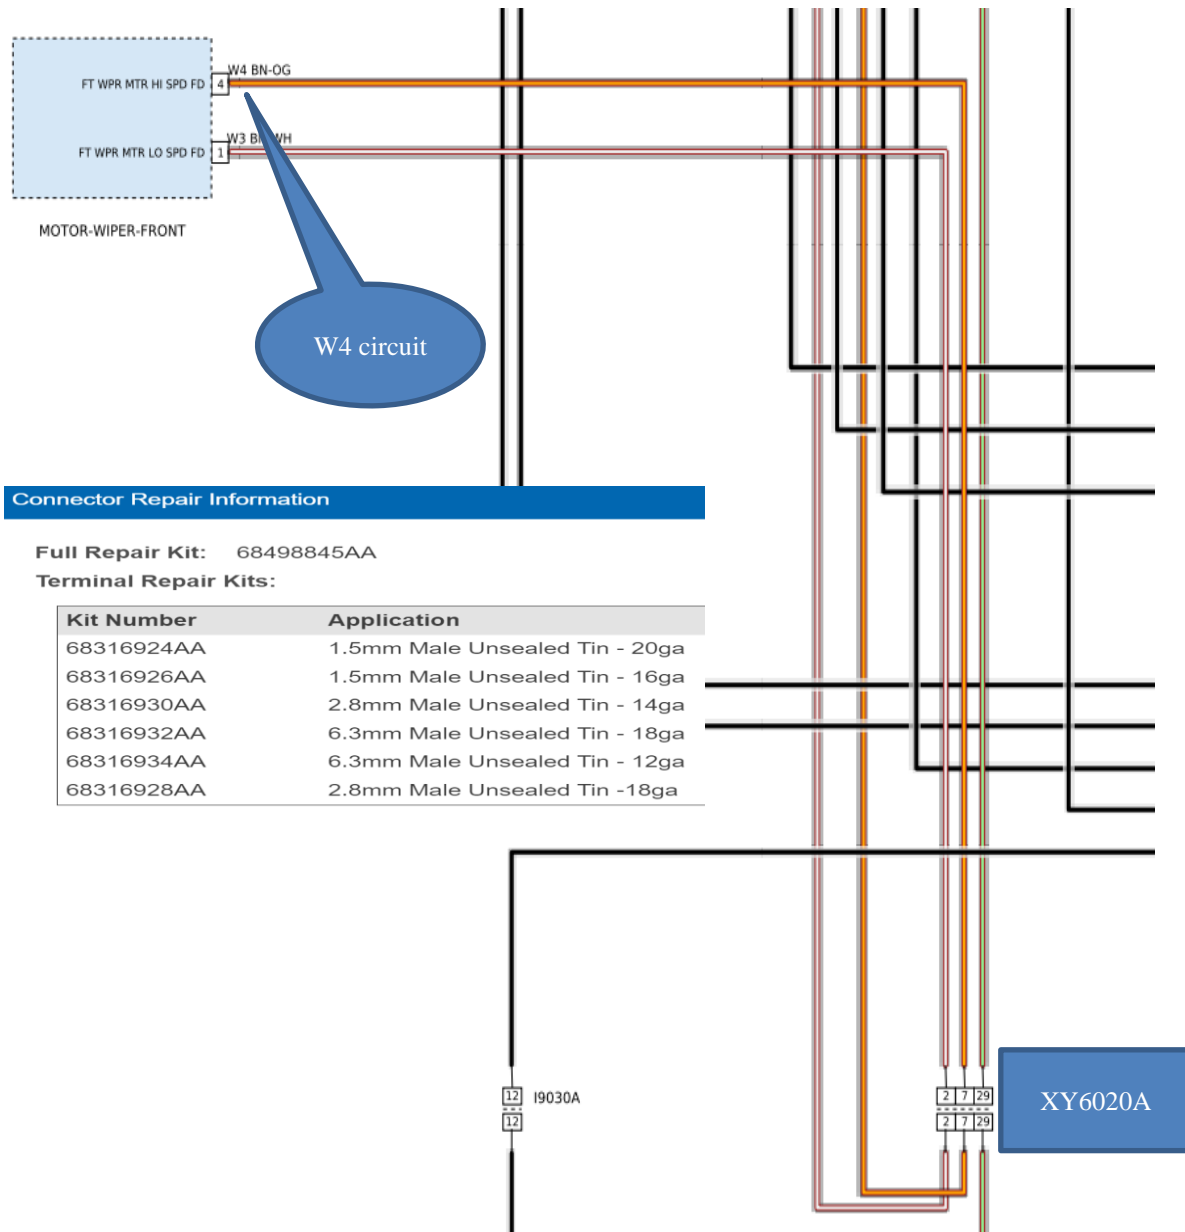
FT WPR MTR HI SPD FD 4 W4 BN-OG

FT WPR MTR LO SPD FD 1 W3 B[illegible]WH

MOTOR-WIPER-FRONT

W4 circuit

Connector Repair Information

Full Repair Kit: 68498845AA

Terminal Repair Kits:

| Kit Number | Application |
|---|---|
| 68316924AA | 1.5mm Male Unsealed Tin - 20ga |
| 68316926AA | 1.5mm Male Unsealed Tin - 16ga |
| 68316930AA | 2.8mm Male Unsealed Tin - 14ga |
| 68316932AA | 6.3mm Male Unsealed Tin - 18ga |
| 68316934AA | 6.3mm Male Unsealed Tin - 12ga |
| 68316928AA | 2.8mm Male Unsealed Tin -18ga |

12 I9030A 12

2 7 29
2 7 29

XY6020A